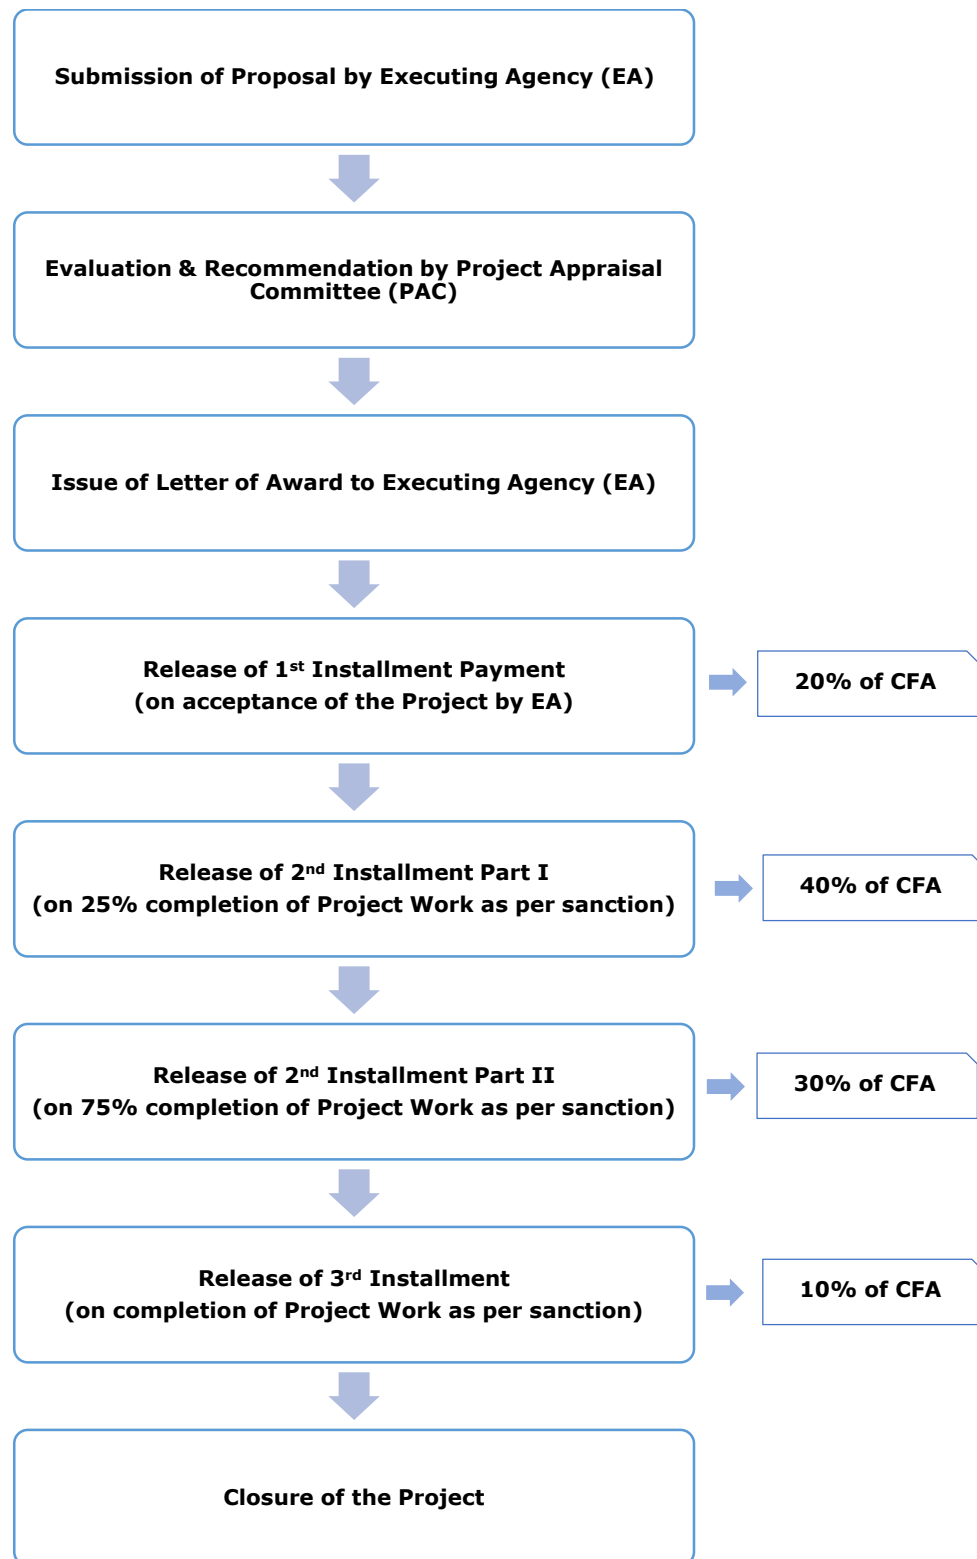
Submission of Proposal by Executing Agency (EA)

Evaluation & Recommendation by Project Appraisal Committee (PAC)

Issue of Letter of Award to Executing Agency (EA)

Release of 1$^{st}$ Installment Payment
(on acceptance of the Project by EA)

20% of CFA

Release of 2$^{nd}$ Installment Part I
(on 25% completion of Project Work as per sanction)

40% of CFA

Release of 2$^{nd}$ Installment Part II
(on 75% completion of Project Work as per sanction)

30% of CFA

Release of 3$^{rd}$ Installment
(on completion of Project Work as per sanction)

10% of CFA

Closure of the Project